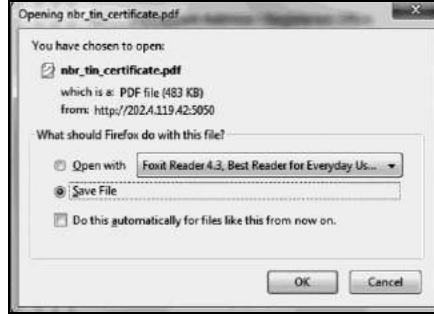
Opening nbr_tin_certificate.pdf

You have chosen to open:

nbr_tin_certificate.pdf

which is a: PDF file (483 KB)

from: http://202.4.119.42:5050

What should Firefox do with this file?

Open with Foxit Reader 4.3, Best Reader for Everyday Us...

Save File

Do this automatically for files like this from now on.

OK Cancel